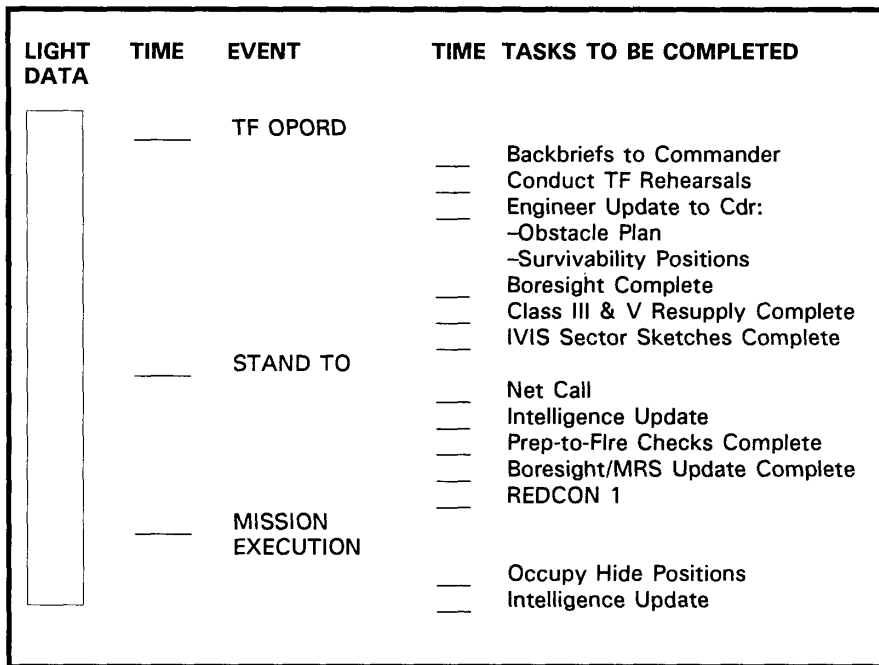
| LIGHT DATA | TIME | EVENT | TIME | TASKS TO BE COMPLETED |
|---|---|---|---|---|
| | ____ | TF OPORD | | |
| | | | ___ | Backbriefs to Commander |
| | | | ___ | Conduct TF Rehearsals |
| | | | ___ | Engineer Update to Cdr: –Obstacle Plan –Survivability Positions |
| | | | ___ | Boresight Complete |
| | | | ___ | Class III & V Resupply Complete |
| | | | ___ | IVIS Sector Sketches Complete |
| | ____ | STAND TO | | |
| | | | ___ | Net Call |
| | | | ___ | Intelligence Update |
| | | | ___ | Prep-to-Flre Checks Complete |
| | | | ___ | Boresight/MRS Update Complete |
| | | | ___ | REDCON 1 |
| | ____ | MISSION EXECUTION | | |
| | | | ___ | Occupy Hide Positions |
| | | | ___ | Intelligence Update |